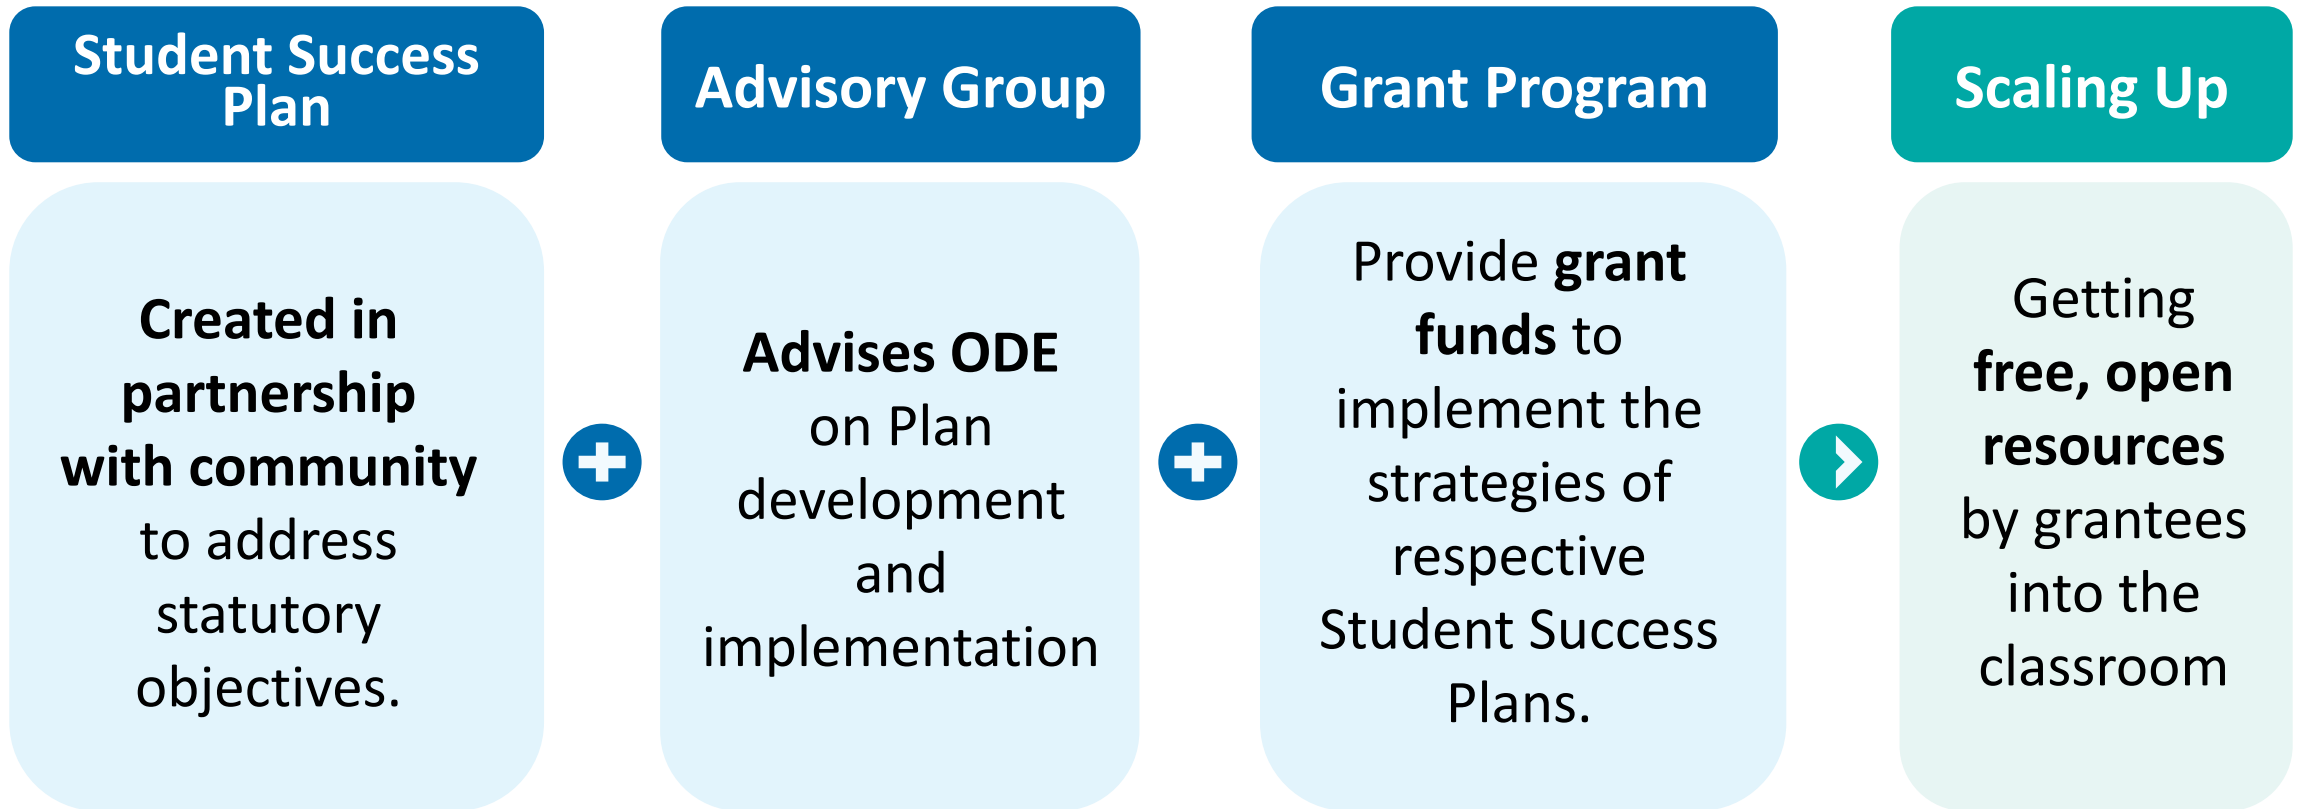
Student Success Plan

Created in partnership with community to address statutory objectives.

Advisory Group

Advises ODE on Plan development and implementation

Grant Program

Provide grant funds to implement the strategies of respective Student Success Plans.

Scaling Up

Getting free, open resources by grantees into the classroom